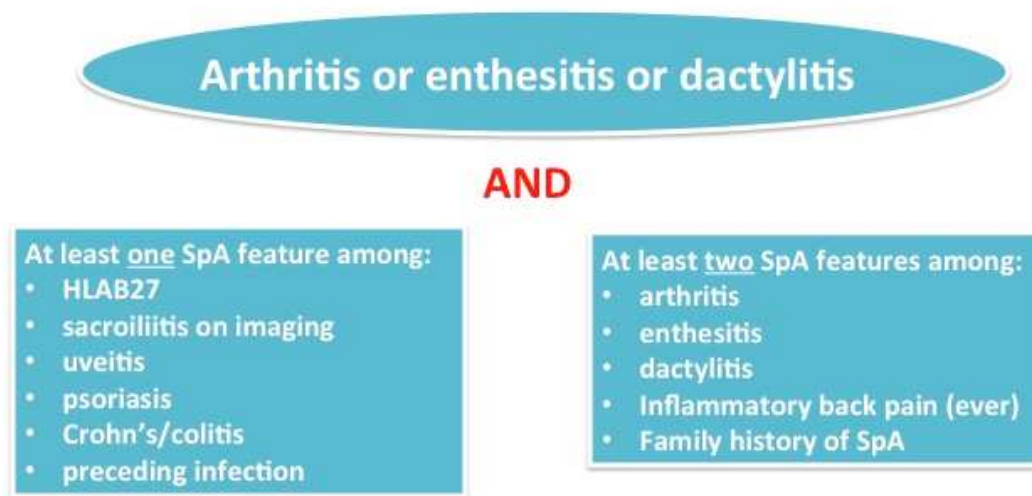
Arthritis or enthesitis or dactylitis

AND

At least one SpA feature among:
- HLAB27
- sacroiliitis on imaging
- uveitis
- psoriasis
- Crohn's/colitis
- preceding infection

At least two SpA features among:
- arthritis
- enthesitis
- dactylitis
- Inflammatory back pain (ever)
- Family history of SpA